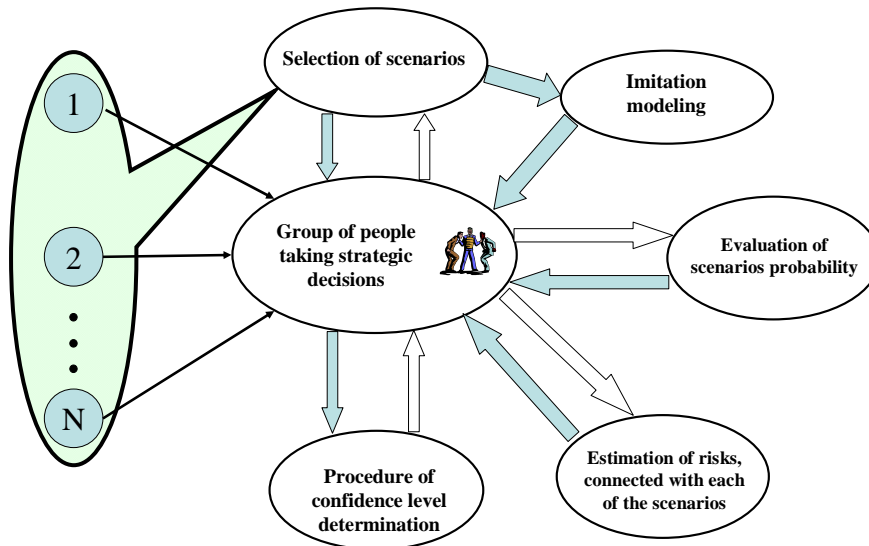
Selection of scenarios

Imitation modeling

1

2

•
•
•

N

Group of people taking strategic decisions

Evaluation of scenarios probability

Procedure of confidence level determination

Estimation of risks, connected with each of the scenarios